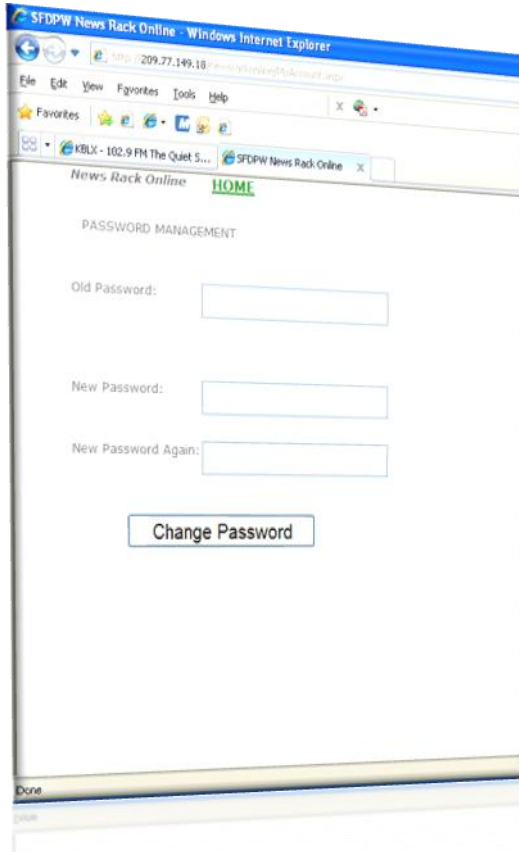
SFDPW News Rack Online - Windows Internet Explorer

http://209.77.149.18/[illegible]

File Edit View Favorites Tools Help

Favorites

KBLX - 102.9 FM The Quiet S...

SFDPW News Rack Online

News Rack Online HOME

PASSWORD MANAGEMENT

Old Password:

New Password:

New Password Again:

Change Password

Done